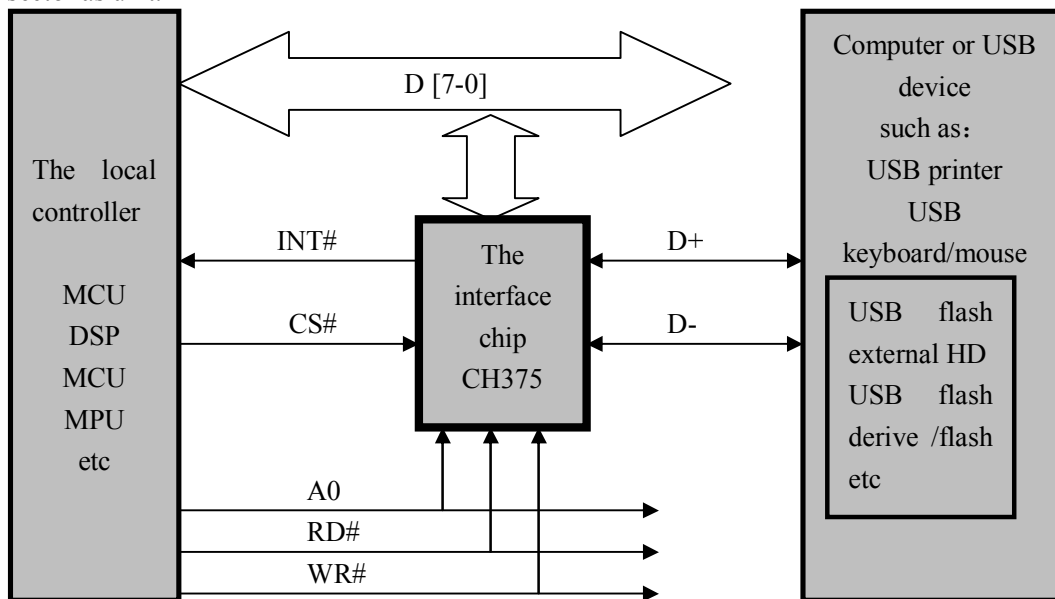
The local controller

MCU
DSP
MCU
MPU
etc

D [7-0]

INT#

CS#

The interface chip CH375

D+

D-

A0

RD#

WR#

Computer or USB device such as：
USB printer
USB keyboard/mouse

USB flash
external HD
USB flash
derive /flash
etc